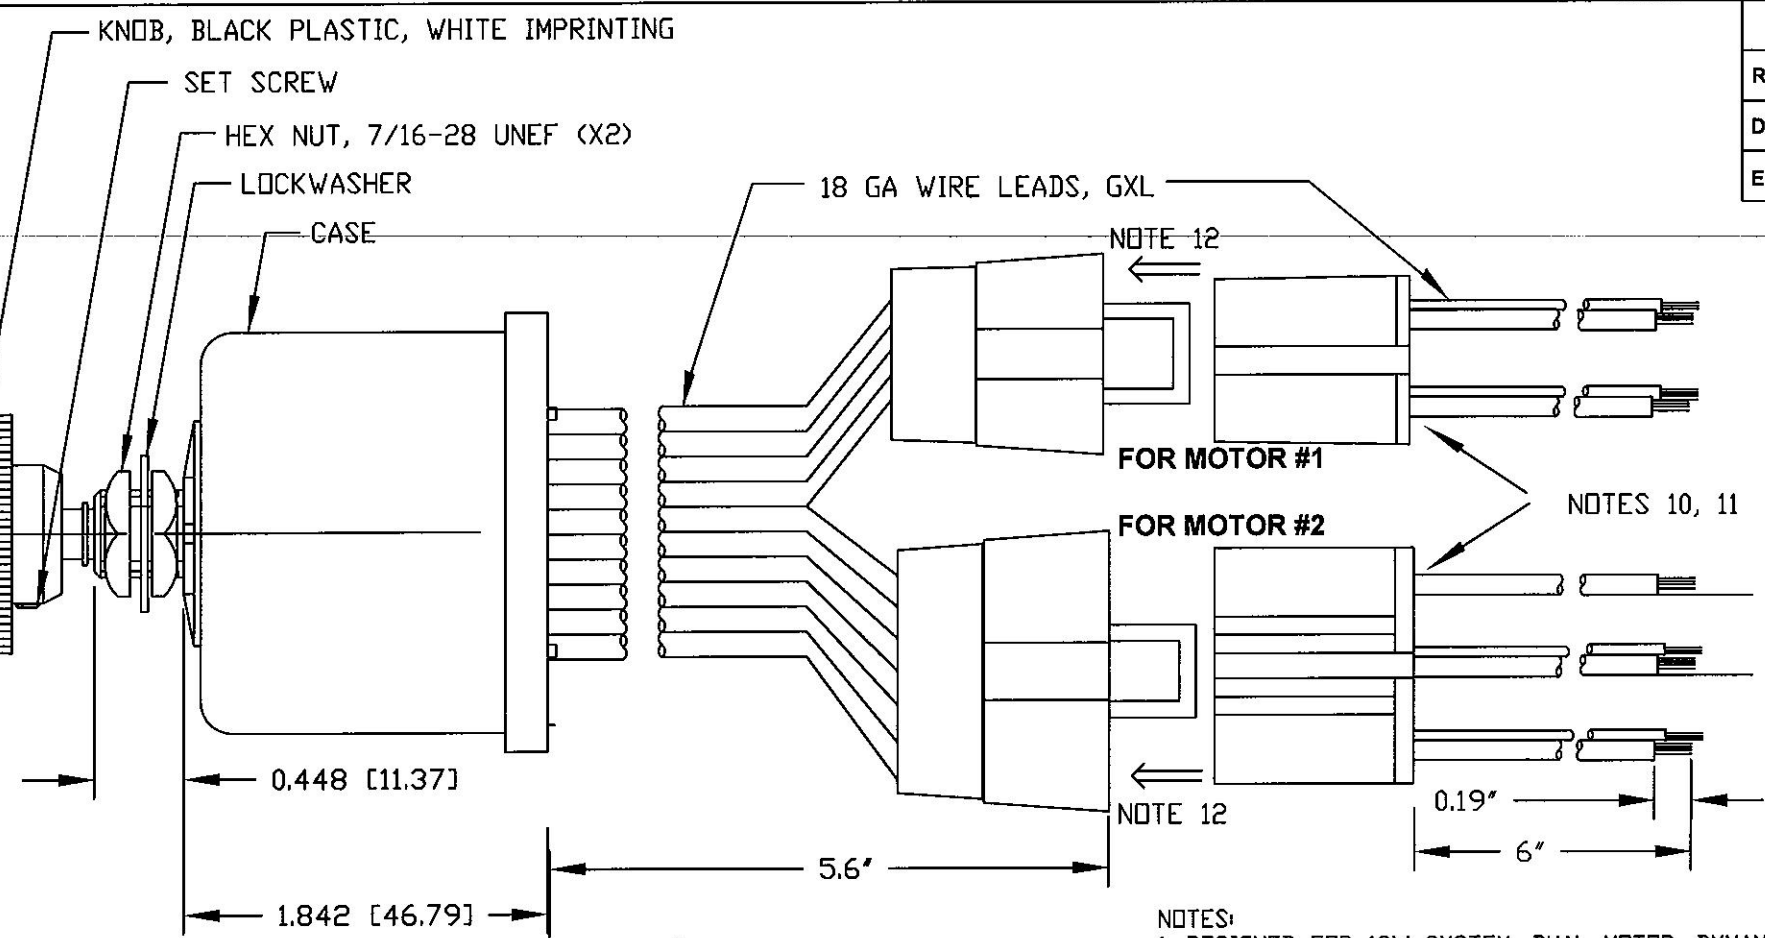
KNOB, BLACK PLASTIC, WHITE IMPRINTING

SET SCREW

HEX NUT, 7/16-28 UNEF (X2)

LOCKWASHER

CASE

18 GA WIRE LEADS, GXL

NOTE 12

FOR MOTOR #1

FOR MOTOR #2

NOTES 10, 11

NOTE 12

0.448 [11.37]

0.19"

6"

5.6'

1.842 [46.79]

NOTES:

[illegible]

R

D

E